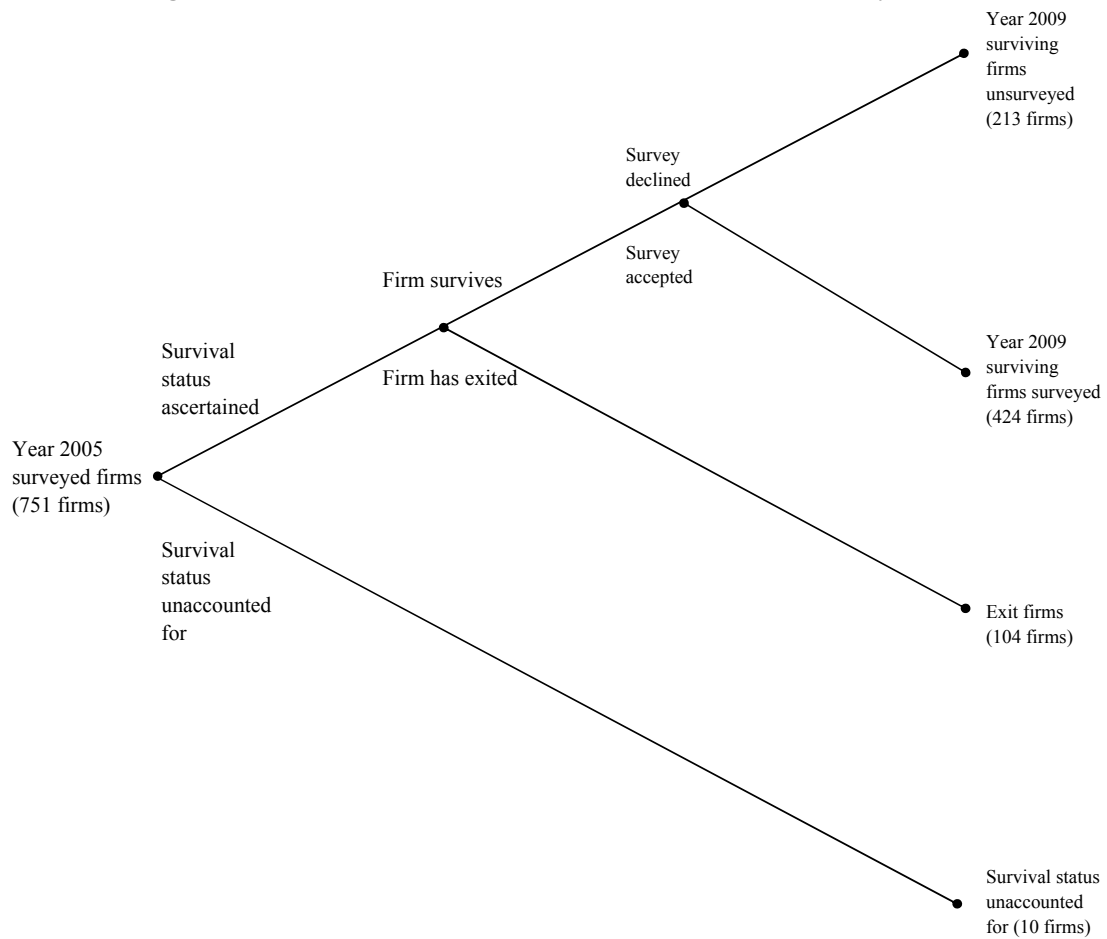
Year 2009 surviving firms unsurveyed (213 firms)

Survey declined

Survey accepted

Firm survives

Survival status ascertained

Firm has exited

Year 2009 surviving firms surveyed (424 firms)

Year 2005 surveyed firms (751 firms)

Survival status unaccounted for

Exit firms (104 firms)

Survival status unaccounted for (10 firms)